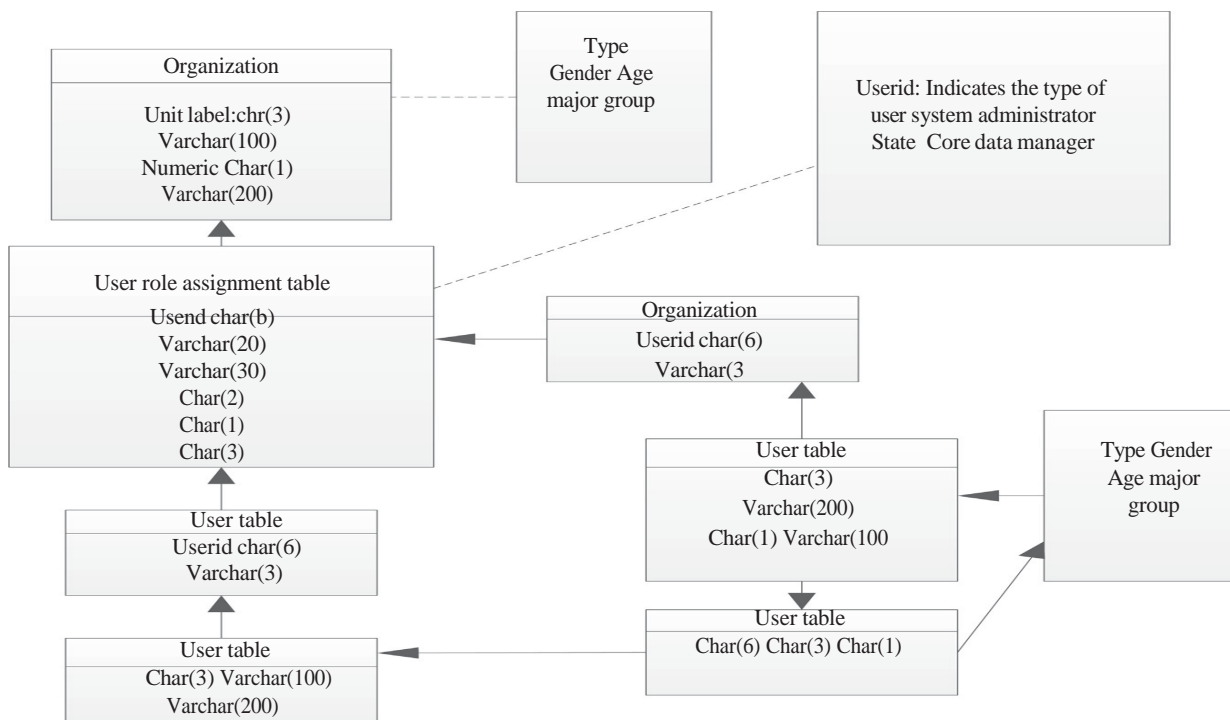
Organization

Unit label:chr(3)
Varchar(100)
Numeric Char(1)
Varchar(200)

Type
Gender Age
major group

Userid: Indicates the type of user system administrator State Core data manager

User role assignment table

Usend char(b)
Varchar(20)
Varchar(30)
Char(2)
Char(1)
Char(3)

Organization

Userid char(6)
Varchar(3

User table

Char(3)
Varchar(200)
Char(1) Varchar(100

Type Gender Age major group

User table

Userid char(6)
Varchar(3)

User table

Char(6) Char(3) Char(1)

User table

Char(3) Varchar(100)
Varchar(200)